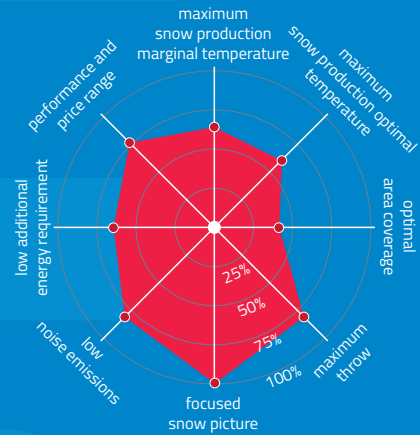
maximum snow production marginal temperature

maximum snow production optimal temperature

optimal area coverage

maximum throw

focused snow picture

low noise emissions

low additional energy requirement

performance and price range

25%

50%

75%

100%